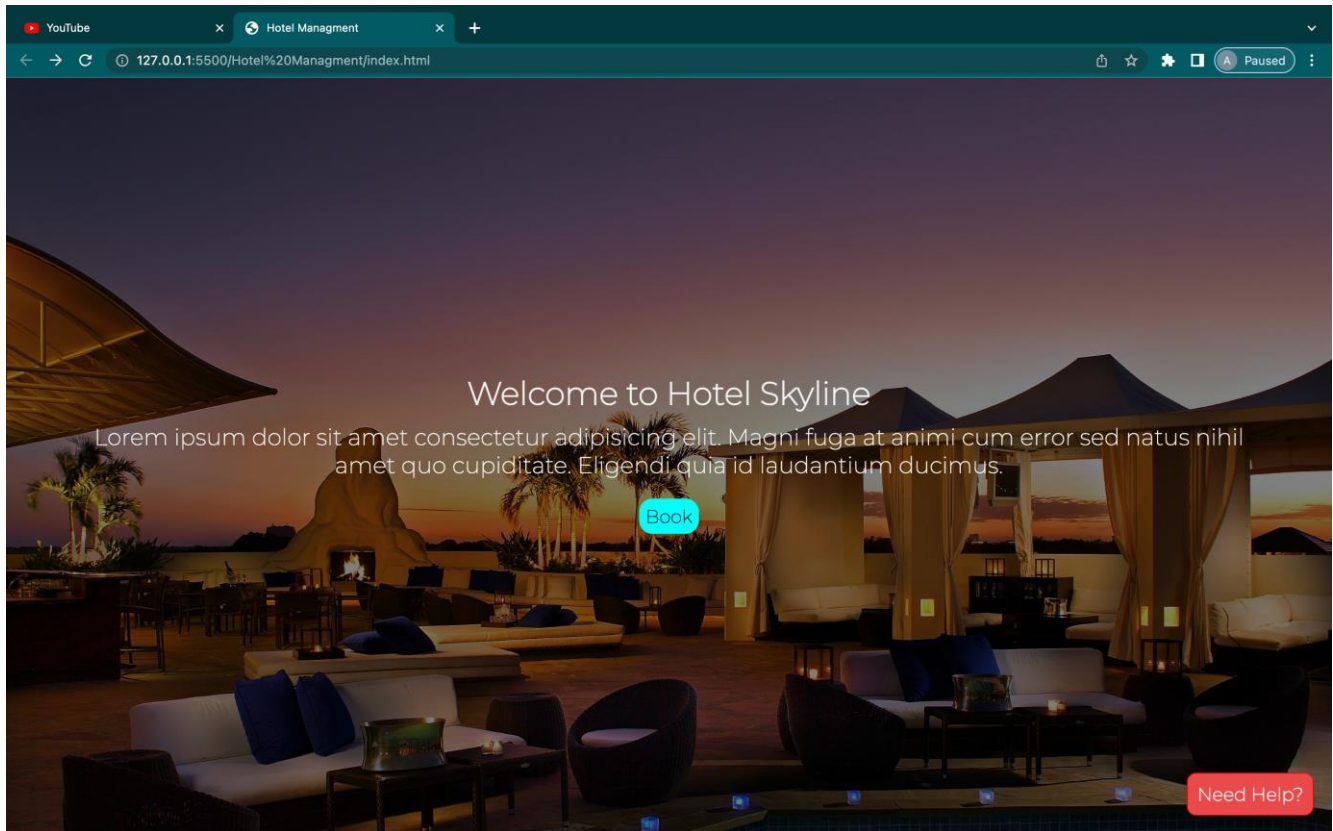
YouTube
Hotel Managment
127.0.0.1:5500/Hotel%20Managment/index.html
A Paused

Welcome to Hotel Skyline

Lorem ipsum dolor sit amet consectetur adipisicing elit. Magni fuga at animi cum error sed natus nihil amet quo cupiditate. Eligendi quia id laudantium ducimus.

Book

Need Help?